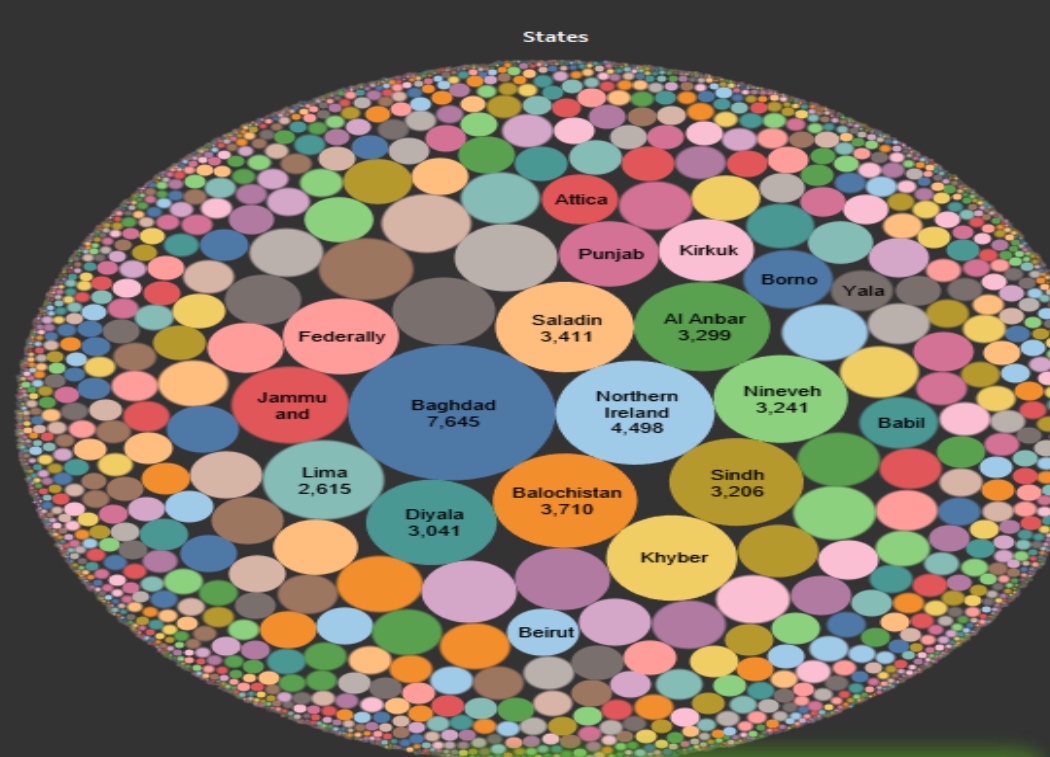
States

Attica
Punjab
Kirkuk
Borno
Yala
Federally
Saladin
3,411
Al Anbar
3,299
Jammu and
Baghdad
7,645
Northern Ireland
4,498
Nineveh
3,241
Babil
Lima
2,615
Balochistan
3,710
Sindh
3,206
Diyala
3,041
Khyber
Beirut